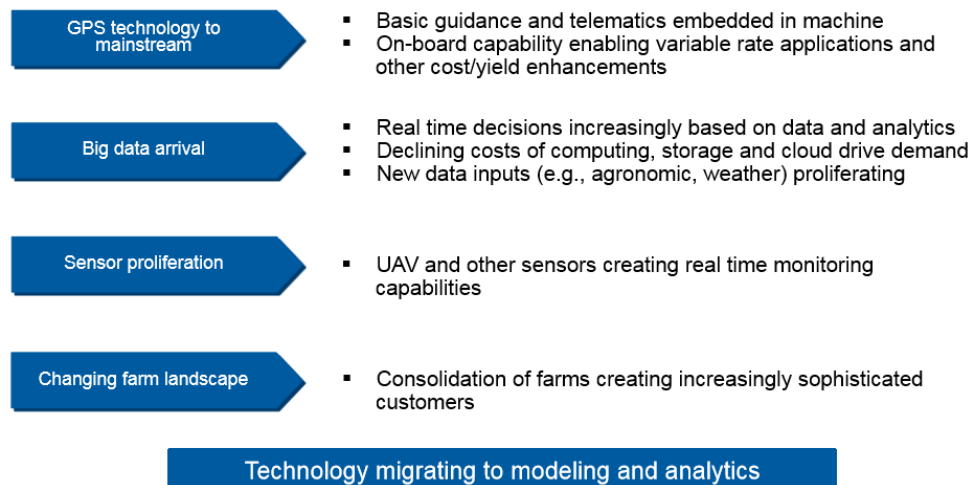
GPS technology to mainstream

▪ Basic guidance and telematics embedded in machine
▪ On-board capability enabling variable rate applications and other cost/yield enhancements

Big data arrival

▪ Real time decisions increasingly based on data and analytics
▪ Declining costs of computing, storage and cloud drive demand
▪ New data inputs (e.g., agronomic, weather) proliferating

Sensor proliferation

▪ UAV and other sensors creating real time monitoring capabilities

Changing farm landscape

▪ Consolidation of farms creating increasingly sophisticated customers

Technology migrating to modeling and analytics